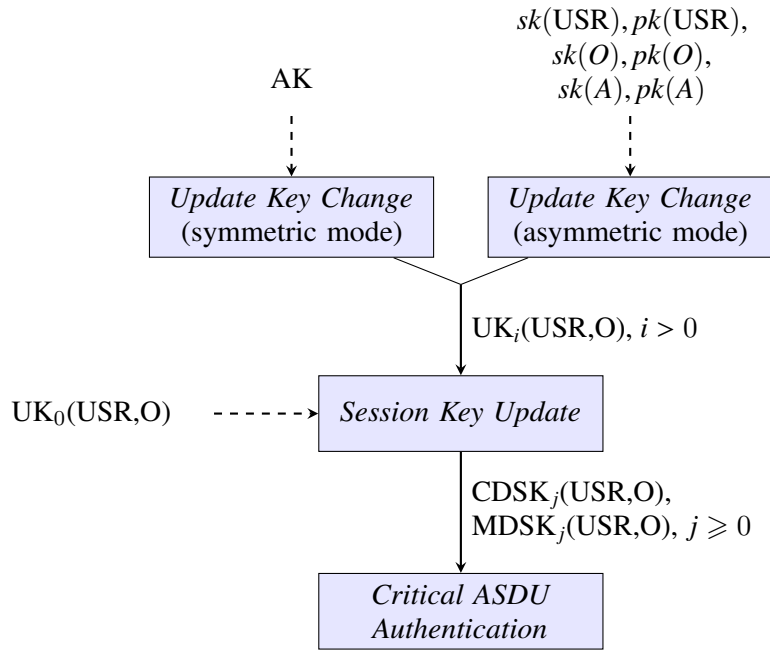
AK

$sk$(USR), $pk$(USR), $sk(O)$, $pk(O)$, $sk(A)$, $pk(A)$

*Update Key Change* (symmetric mode)

*Update Key Change* (asymmetric mode)

UK$_i$(USR,O), $i > 0$

UK$_0$(USR,O)

*Session Key Update*

CDSK$_j$(USR,O), MDSK$_j$(USR,O), $j \geqslant 0$

*Critical ASDU Authentication*